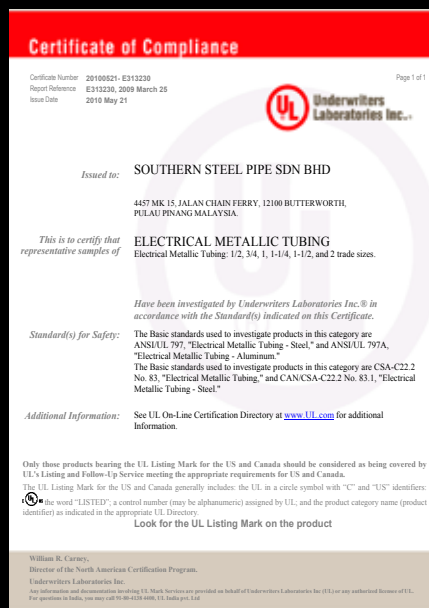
Certificate of Compliance

Certificate Number 20100521- E313230
Report Reference E313230, 2009 March 25
Issue Date 2010 May 21

Page 1 of 1

UL Underwriters Laboratories Inc.®

Issued to: SOUTHERN STEEL PIPE SDN BHD

4457 MK 15, JALAN CHAIN FERRY, 12100 BUTTERWORTH, PULAU PINANG MALAYSIA.

This is to certify that representative samples of ELECTRICAL METALLIC TUBING
Electrical Metallic Tubing: 1/2, 3/4, 1, 1-1/4, 1-1/2, and 2 trade sizes.

Have been investigated by Underwriters Laboratories Inc.® in accordance with the Standard(s) indicated on this Certificate.

Standard(s) for Safety: The Basic standards used to investigate products in this category are ANSI/UL 797, "Electrical Metallic Tubing - Steel," and ANSI/UL 797A, "Electrical Metallic Tubing - Aluminum."
The Basic standards used to investigate products in this category are CSA-C22.2 No. 83, "Electrical Metallic Tubing," and CAN/CSA-C22.2 No. 83.1, "Electrical Metallic Tubing - Steel."

Additional Information: See UL On-Line Certification Directory at www.UL.com for additional Information.

Only those products bearing the UL Listing Mark for the US and Canada should be considered as being covered by UL's Listing and Follow-Up Service meeting the appropriate requirements for US and Canada.
The UL Listing Mark for the US and Canada generally includes: the UL in a circle symbol with "C" and "US" identifiers: c UL us the word "LISTED"; a control number (may be alphanumeric) assigned by UL; and the product category name (product identifier) as indicated in the appropriate UL Directory.
Look for the UL Listing Mark on the product

William R. Carney,
Director of the North American Certification Program.
Underwriters Laboratories Inc.
Any information and documentation involving UL Mark Services are provided on behalf of Underwriters Laboratories Inc (UL) or any authorized licensee of UL. For questions in India, you may call 91-80-4138-4400. UL India pvt. Ltd